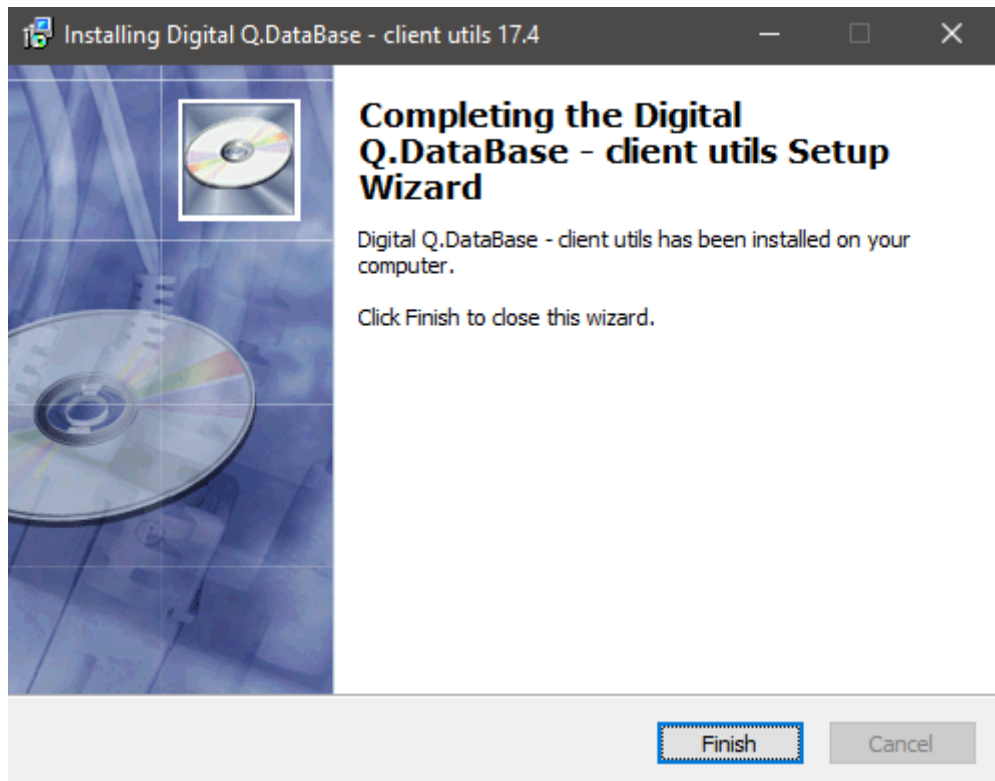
Installing Digital Q.DataBase - client utils 17.4

Completing the Digital Q.DataBase - client utils Setup Wizard

Digital Q.DataBase - client utils has been installed on your computer.

Click Finish to close this wizard.

Finish

Cancel